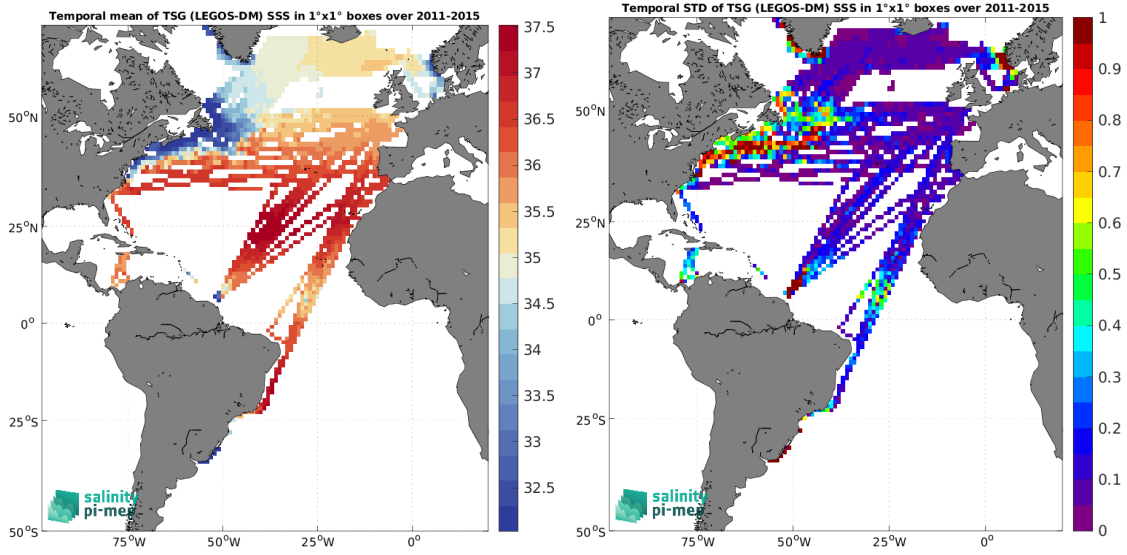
Temporal mean of TSG (LEGOS-DM) SSS in 1°x1° boxes over 2011-2015

37.5
37
36.5
36
35.5
35
34.5
34
33.5
33
32.5

50°N
25°N
0°
25°S
50°S
75°W
50°W
25°W
0°

salinity
pi-mep

Temporal STD of TSG (LEGOS-DM) SSS in 1°x1° boxes over 2011-2015

1
0.9
0.8
0.7
0.6
0.5
0.4
0.3
0.2
0.1
0

50°N
25°N
0°
25°S
50°S
75°W
50°W
25°W
0°

salinity
pi-mep